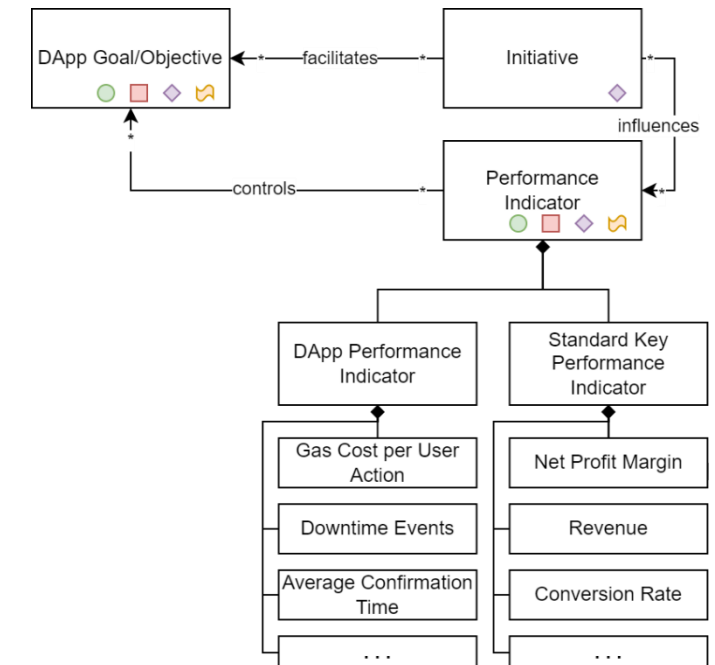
DApp Goal/Objective

* facilitates *

Initiative

*

influences

*

* controls *

Performance Indicator

DApp Performance Indicator

Standard Key Performance Indicator

Gas Cost per User Action

Downtime Events

Average Confirmation Time

. . .

Net Profit Margin

Revenue

Conversion Rate

. . .